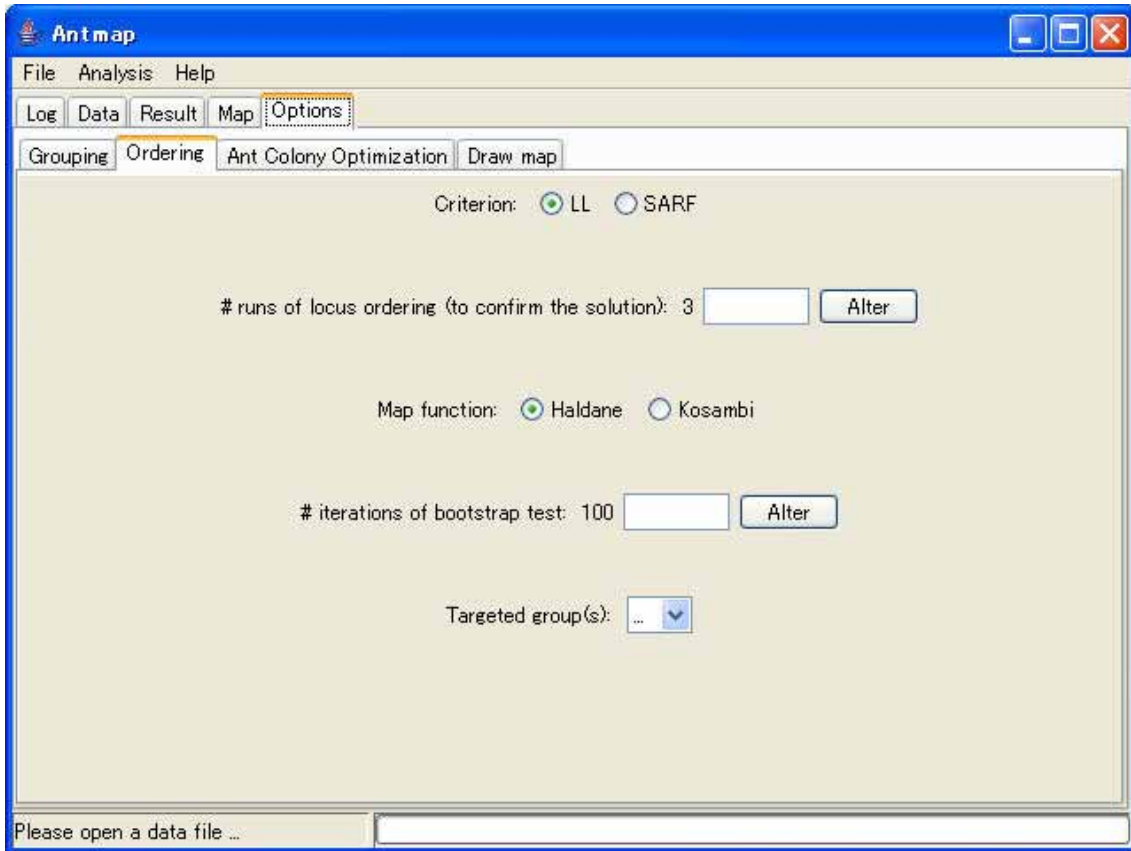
Antmap

File Analysis Help

Log Data Result Map Options

Grouping Ordering Ant Colony Optimization Draw map

Criterion: LL SARF

# runs of locus ordering (to confirm the solution): 3 Alter

Map function: Haldane Kosambi

# iterations of bootstrap test: 100 Alter

Targeted group(s): ...

Please open a data file ...